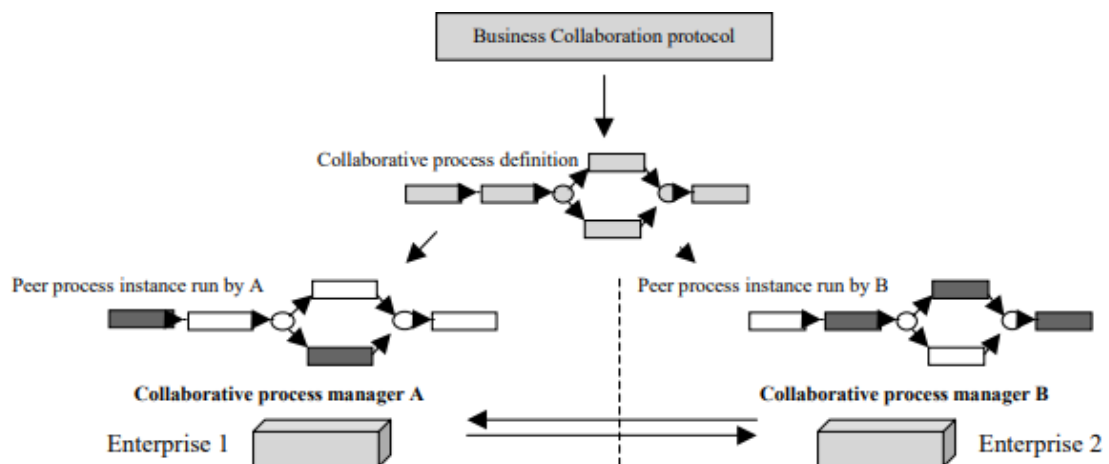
Business Collaboration protocol

Collaborative process definition

Peer process instance run by A

Peer process instance run by B

Collaborative process manager A

Collaborative process manager B

Enterprise 1

Enterprise 2